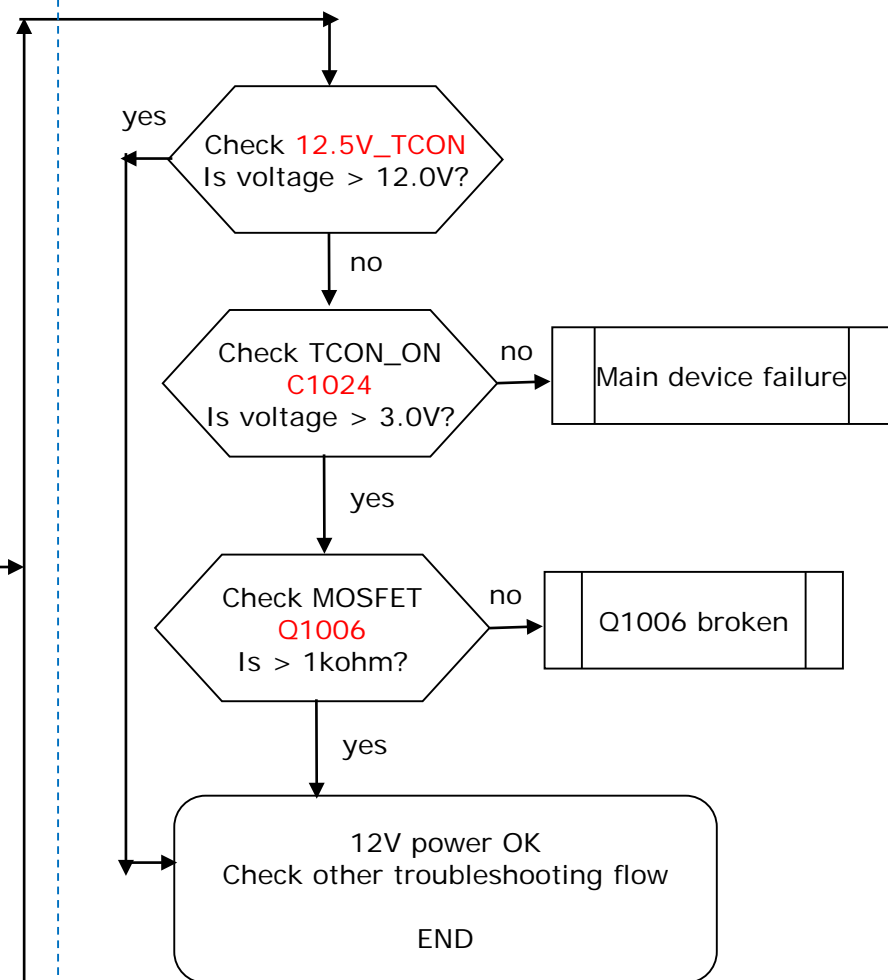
yes

Check 12.5V_TCON
Is voltage > 12.0V?

no

Check TCON_ON
C1024
Is voltage > 3.0V?

no

Main device failure

yes

Check MOSFET
Q1006
Is > 1kohm?

no

Q1006 broken

yes

12V power OK
Check other troubleshooting flow

END